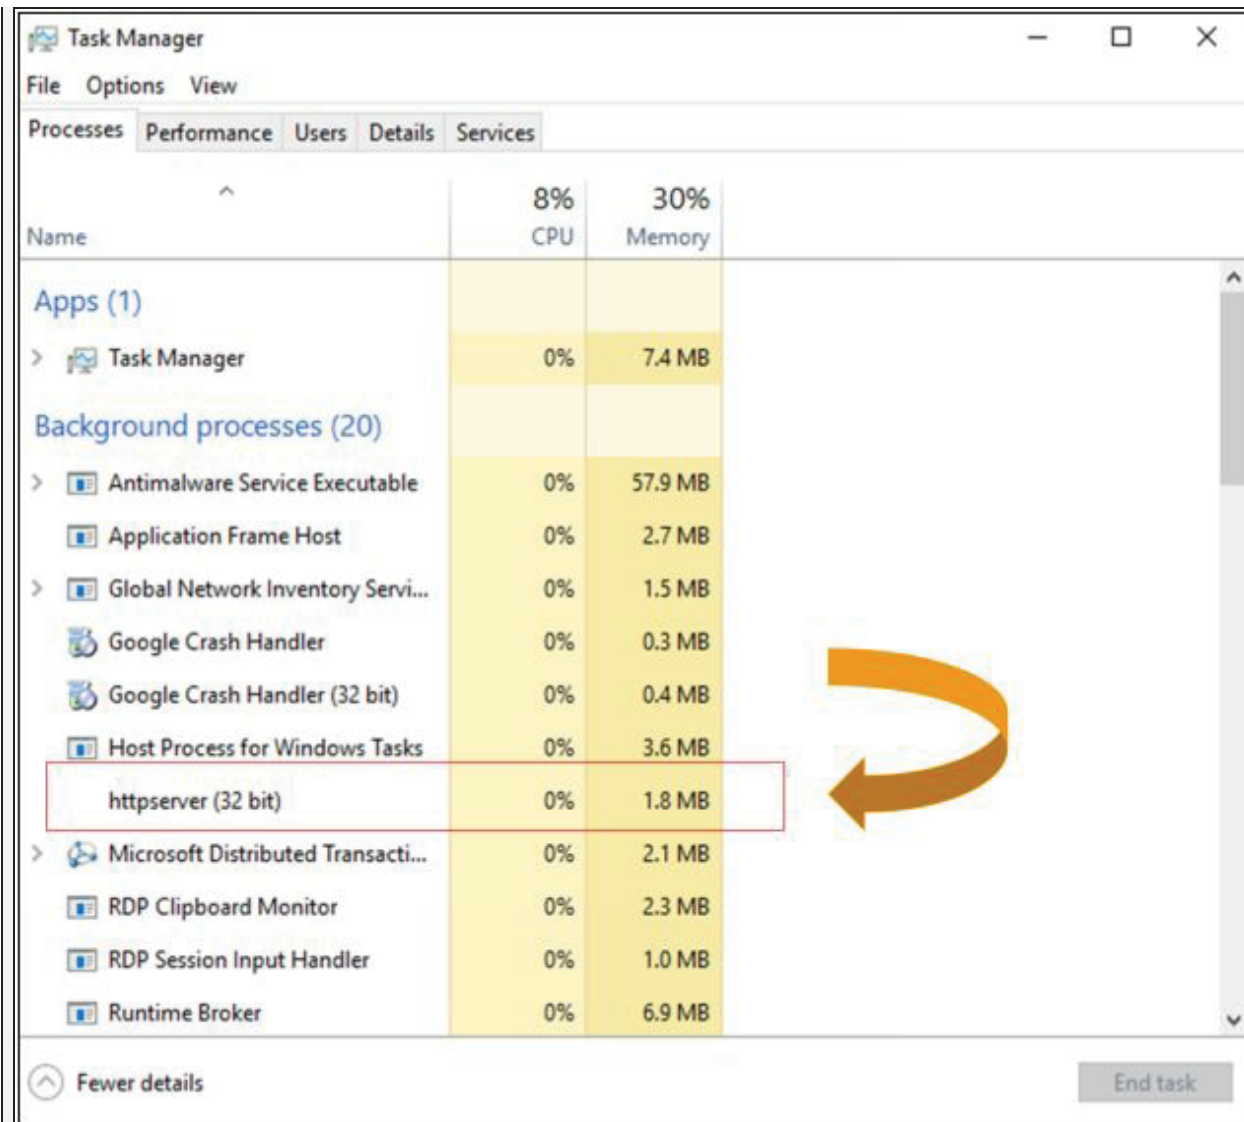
Task Manager

File Options View

Processes Performance Users Details Services

| Name | 8% CPU | 30% Memory |
|---|---|---|
| **Apps (1)** | | |
| Task Manager | 0% | 7.4 MB |
| **Background processes (20)** | | |
| Antimalware Service Executable | 0% | 57.9 MB |
| Application Frame Host | 0% | 2.7 MB |
| Global Network Inventory Servi... | 0% | 1.5 MB |
| Google Crash Handler | 0% | 0.3 MB |
| Google Crash Handler (32 bit) | 0% | 0.4 MB |
| Host Process for Windows Tasks | 0% | 3.6 MB |
| httpserver (32 bit) | 0% | 1.8 MB |
| Microsoft Distributed Transacti... | 0% | 2.1 MB |
| RDP Clipboard Monitor | 0% | 2.3 MB |
| RDP Session Input Handler | 0% | 1.0 MB |
| Runtime Broker | 0% | 6.9 MB |

Fewer details

End task